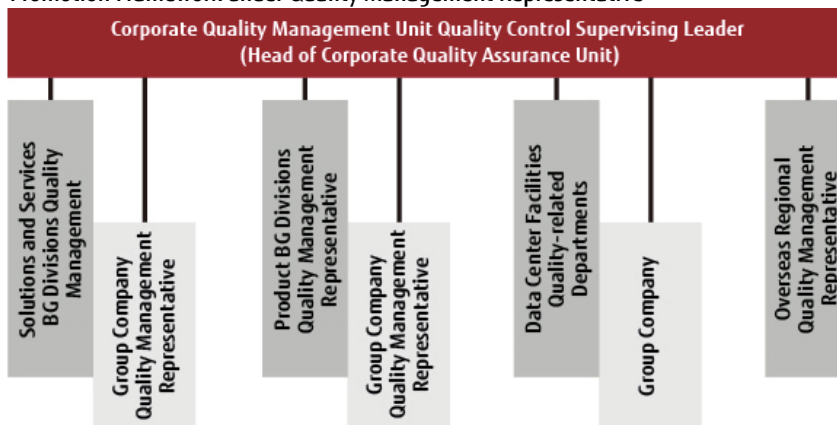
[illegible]

Corporate Quality Management Unit Quality Control Supervising Leader (Head of Corporate Quality Assurance Unit)

Solutions and Services BG Divisions Quality Management

Group Company Quality Management Representative

Product BG Divisions Quality Management Representative

Group Company Quality Management Representative

Data Center Facilities Quality-related Departments

Group Company

Overseas Regional Quality Management Representative